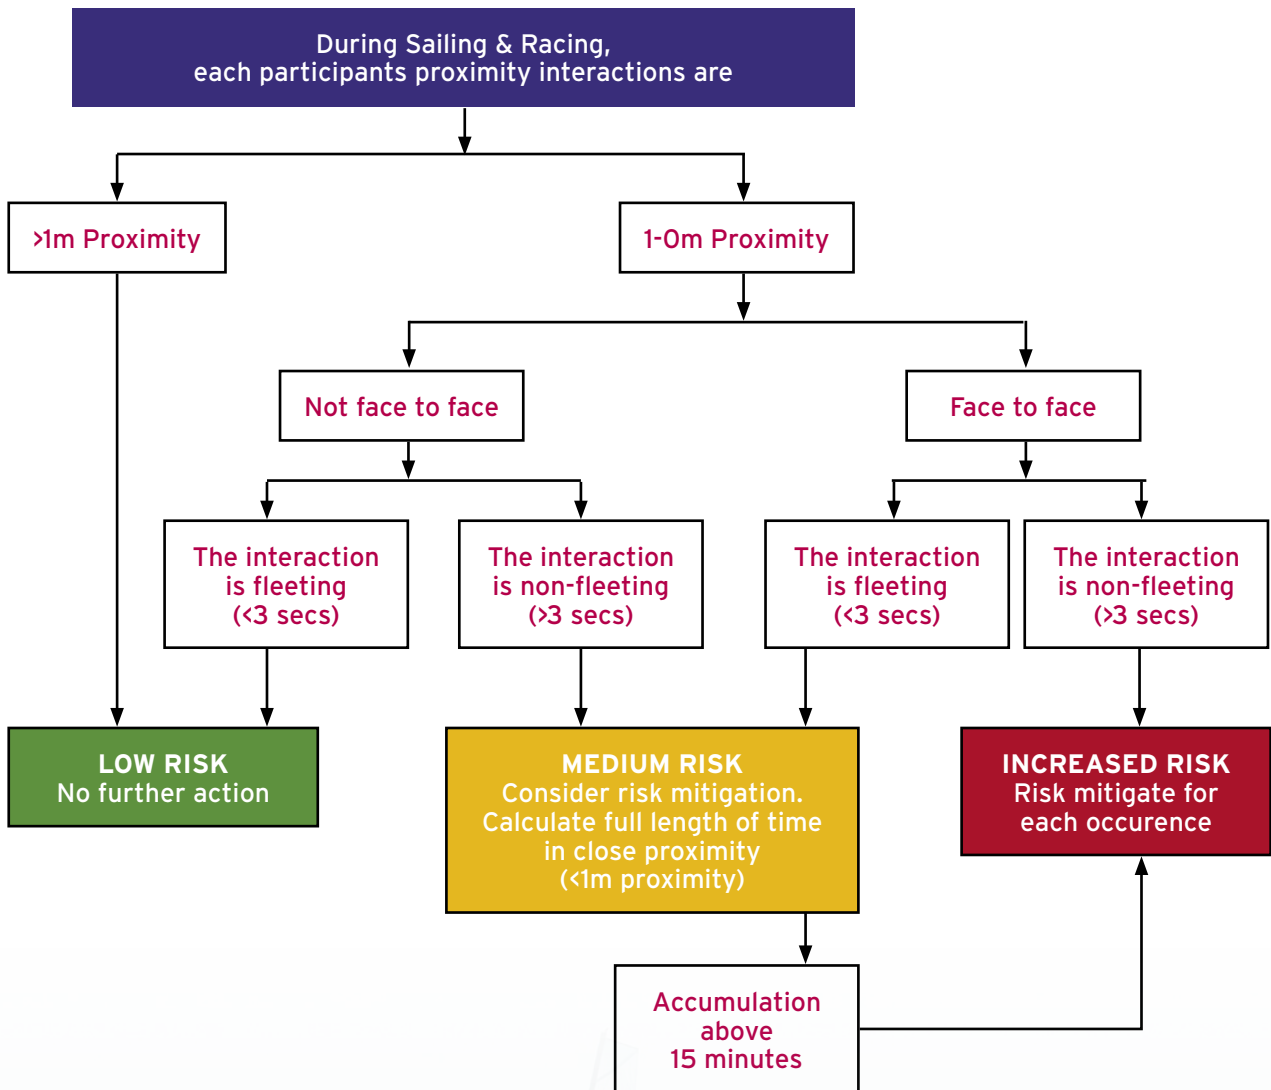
During Sailing & Racing,
each participants proximity interactions are

>1m Proximity

1-0m Proximity

Not face to face

Face to face

The interaction is fleeting (<3 secs)

The interaction is non-fleeting (>3 secs)

The interaction is fleeting (<3 secs)

The interaction is non-fleeting (>3 secs)

LOW RISK
No further action

MEDIUM RISK
Consider risk mitigation. Calculate full length of time in close proximity (<1m proximity)

INCREASED RISK
Risk mitigate for each occurence

Accumulation above 15 minutes